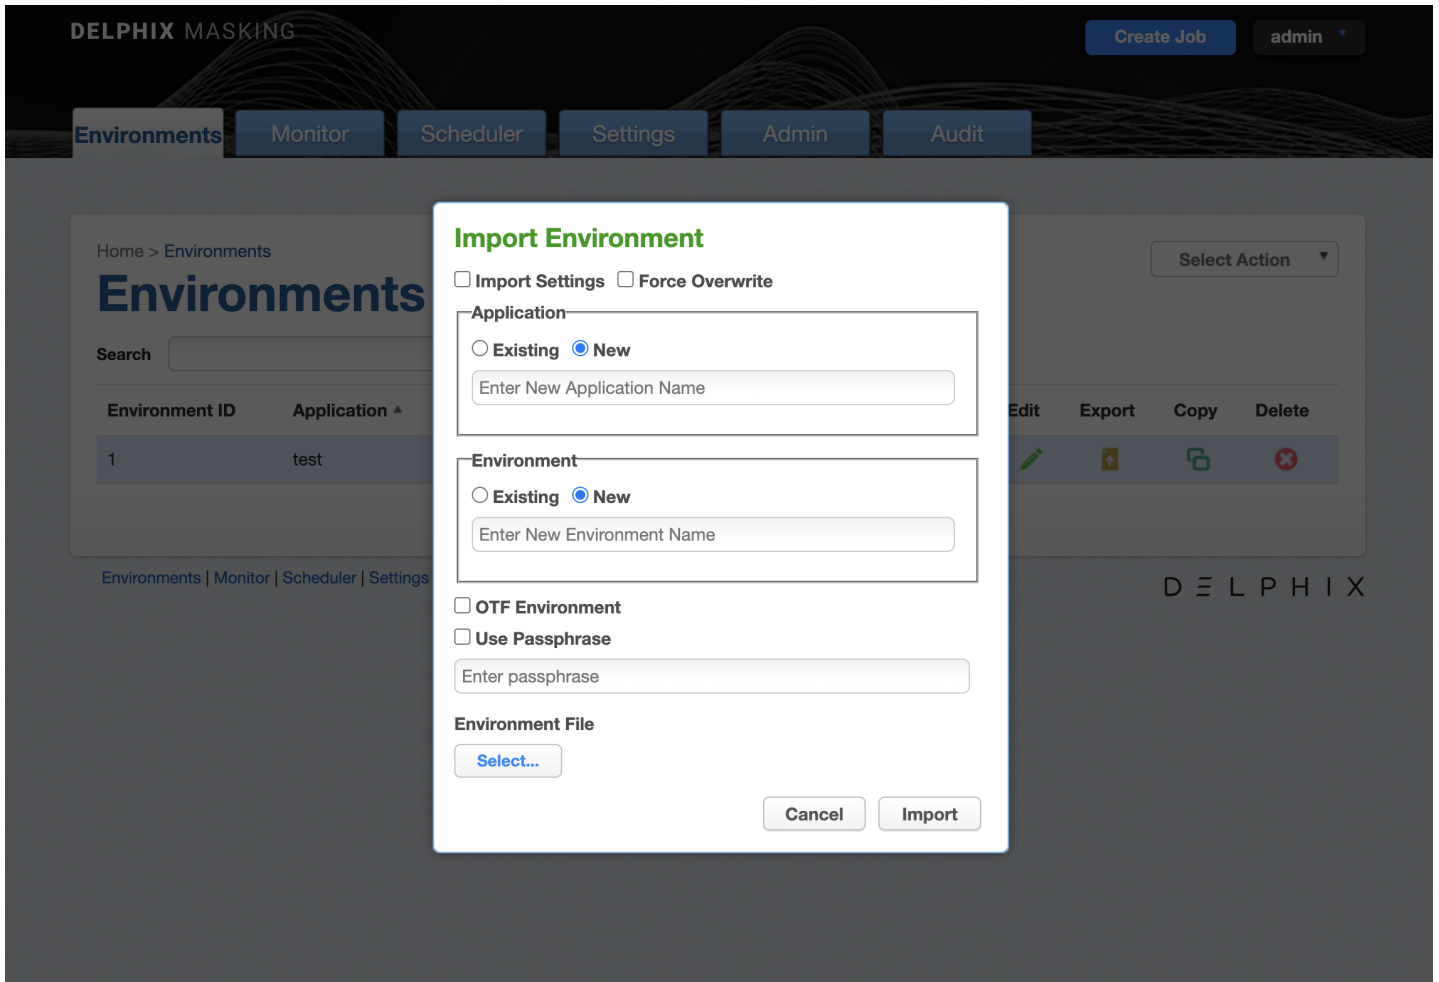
DELPHIX MASKING

Create Job admin

Environments Monitor Scheduler Settings Admin Audit

Home > Environments

Environments

Search

Select Action

| Environment ID | Application ▲ | Edit | Export | Copy | Delete |
|---|---|---|---|---|---|
| 1 | test | | | | |

Environments | Monitor | Scheduler | Settings

DELPHIX

Import Environment

Import Settings Force Overwrite

Application

Existing New

Enter New Application Name

Environment

Existing New

Enter New Environment Name

OTF Environment

Use Passphrase

Enter passphrase

Environment File

Select...

Cancel Import